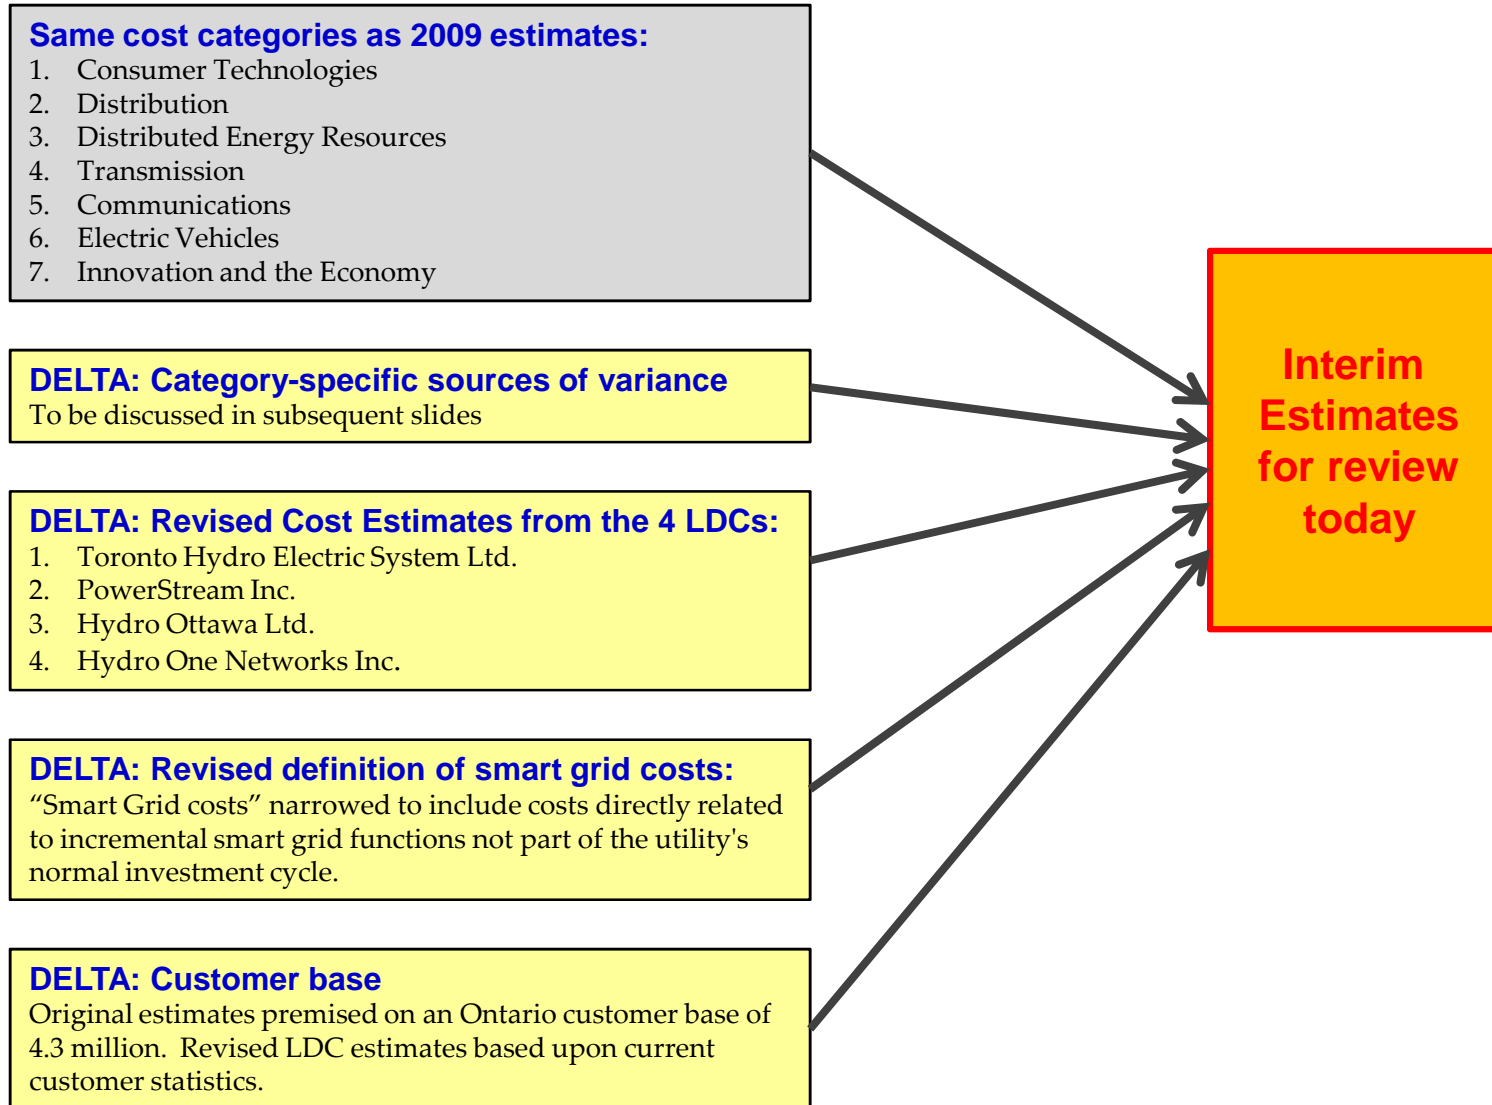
Same cost categories as 2009 estimates:
1. Consumer Technologies
2. Distribution
3. Distributed Energy Resources
4. Transmission
5. Communications
6. Electric Vehicles
7. Innovation and the Economy

DELTA: Category-specific sources of variance
To be discussed in subsequent slides

DELTA: Revised Cost Estimates from the 4 LDCs:
1. Toronto Hydro Electric System Ltd.
2. PowerStream Inc.
3. Hydro Ottawa Ltd.
4. Hydro One Networks Inc.

DELTA: Revised definition of smart grid costs:
“Smart Grid costs” narrowed to include costs directly related to incremental smart grid functions not part of the utility's normal investment cycle.

DELTA: Customer base
Original estimates premised on an Ontario customer base of 4.3 million. Revised LDC estimates based upon current customer statistics.

Interim Estimates for review today